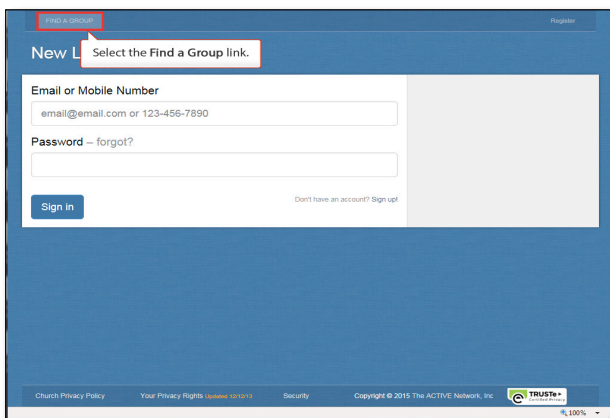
FIND A GROUP

Register

New L

Select the **Find a Group** link.

Email or Mobile Number

email@email.com or 123-456-7890

Password – forgot?

Sign in

Don't have an account? Sign up!

Church Privacy Policy

Your Privacy Rights Updated 12/13/13

Security

Copyright © 2015 The ACTIVE Network, Inc

TRUSTe Certified Privacy

100%